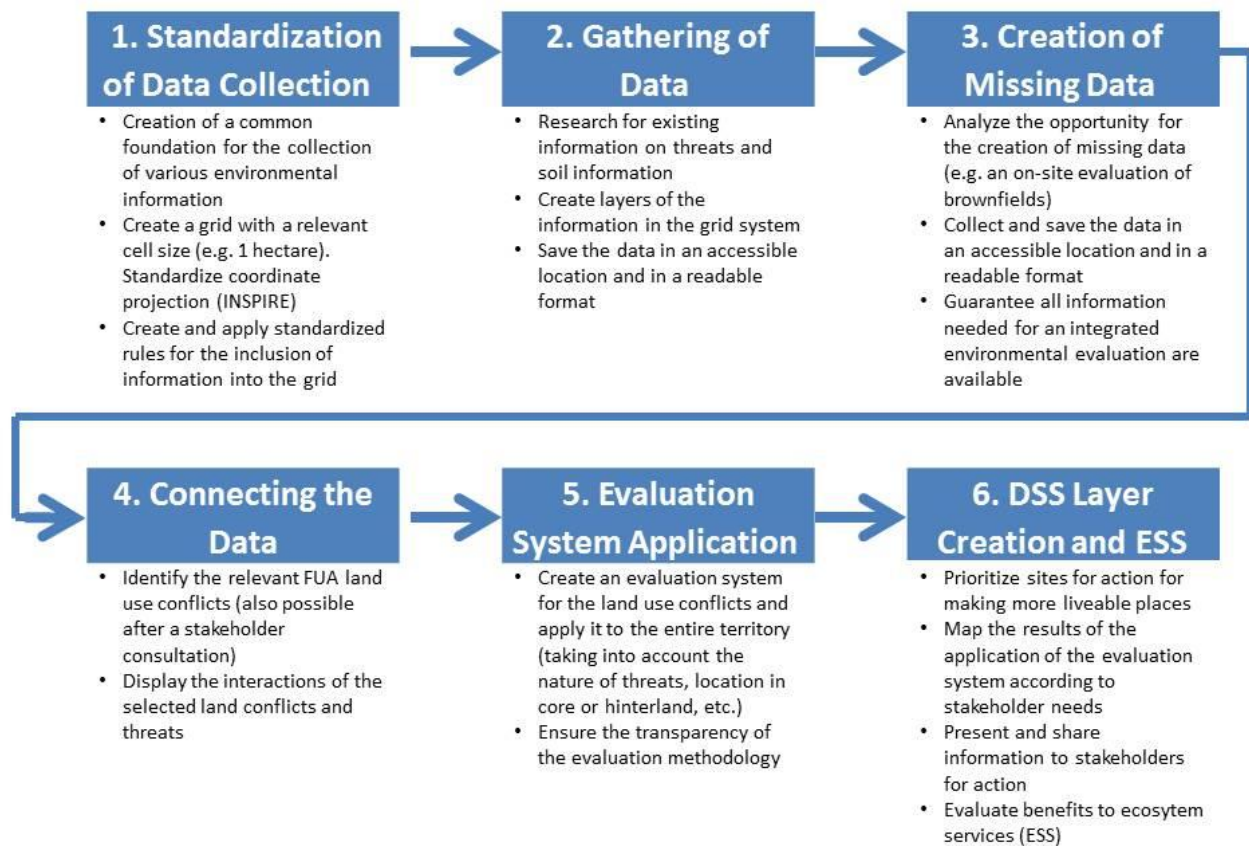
1. Standardization of Data Collection

- Creation of a common foundation for the collection of various environmental information
- Create a grid with a relevant cell size (e.g. 1 hectare). Standardize coordinate projection (INSPIRE)
- Create and apply standardized rules for the inclusion of information into the grid

2. Gathering of Data

- Research for existing information on threats and soil information
- Create layers of the information in the grid system
- Save the data in an accessible location and in a readable format

3. Creation of Missing Data

- Analyze the opportunity for the creation of missing data (e.g. an on-site evaluation of brownfields)
- Collect and save the data in an accessible location and in a readable format
- Guarantee all information needed for an integrated environmental evaluation are available

4. Connecting the Data

- Identify the relevant FUA land use conflicts (also possible after a stakeholder consultation)
- Display the interactions of the selected land conflicts and threats

5. Evaluation System Application

- Create an evaluation system for the land use conflicts and apply it to the entire territory (taking into account the nature of threats, location in core or hinterland, etc.)
- Ensure the transparency of the evaluation methodology

6. DSS Layer Creation and ESS

- Prioritize sites for action for making more liveable places
- Map the results of the application of the evaluation system according to stakeholder needs
- Present and share information to stakeholders for action
- Evaluate benefits to ecosytem services (ESS)